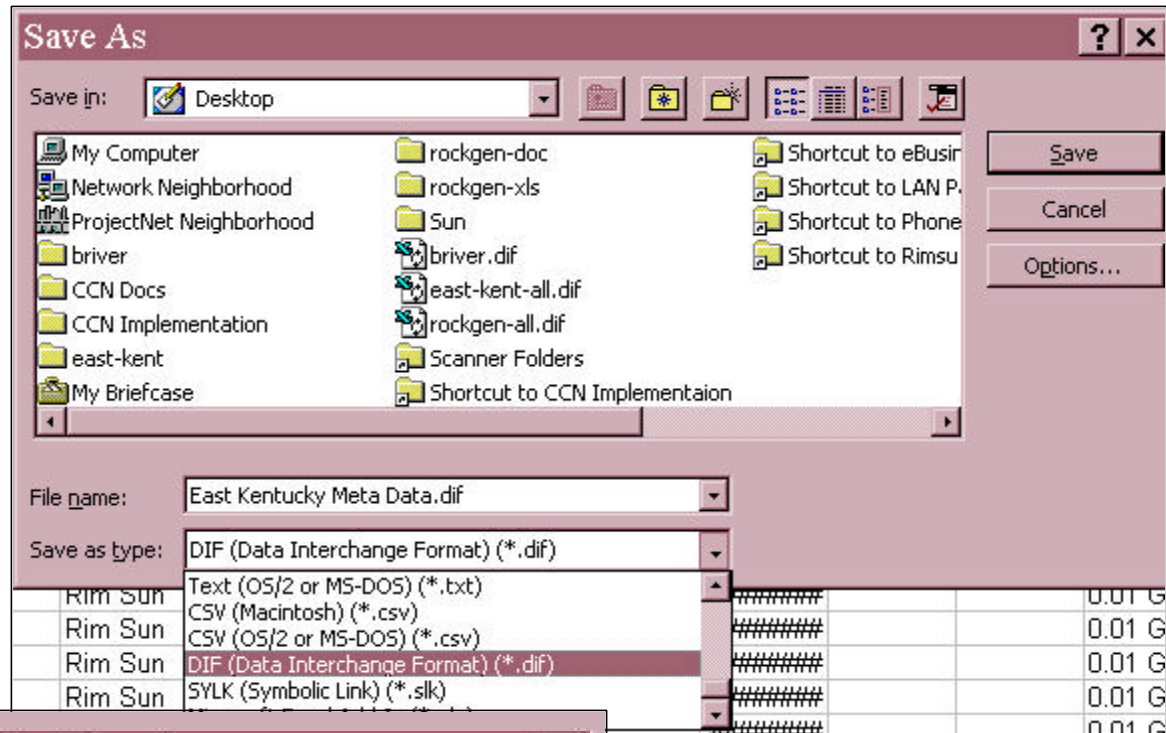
Save As

?

Save in: Desktop

My Computer
Network Neighborhood
ProjectNet Neighborhood
briver
CCN Docs
CCN Implementation
east-kent
My Briefcase

rockgen-doc
rockgen-xls
Sun
briver.dif
east-kent-all.dif
rockgen-all.dif
Scanner Folders
Shortcut to CCN Implementaion

Shortcut to eBusin
Shortcut to LAN P
Shortcut to Phone
Shortcut to Rimsu

Save
Cancel
Options...

File name: East Kentucky Meta Data.dif

Save as type: DIF (Data Interchange Format) (*.dif)

Text (OS/2 or MS-DOS) (*.txt)
CSV (Macintosh) (*.csv)
CSV (OS/2 or MS-DOS) (*.csv)
DIF (Data Interchange Format) (*.dif)
SYLK (Symbolic Link) (*.slk)

| Rim Sun | ####### | | 0.01 G |
|---|---|---|---|
| Rim Sun | ####### | | 0.01 G |
| Rim Sun | ####### | | 0.01 G |
| Rim Sun | ####### | | 0.01 G |
| Rim Sun | ####### | | 0.01 G |
| | ####### | | 0.01 G |